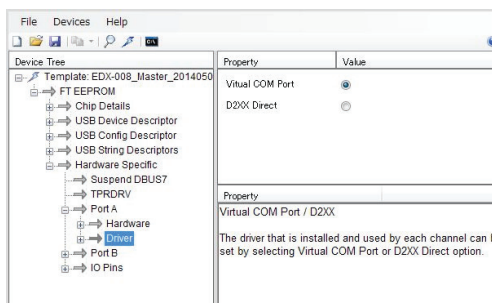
File Devices Help

Device Tree

Template: EDX-008_Master_2014050
FT EEPROM
Chip Details
USB Device Descriptor
USB Config Descriptor
USB String Descriptors
Hardware Specific
Suspend DBUS7
TPRDRV
Port A
Hardware
Driver
Port B
IO Pins

| Property | Value |
|---|---|
| Virtual COM Port | ◉ |
| D2XX Direct | ○ |

Property

Virtual COM Port / D2XX

The driver that is installed and used by each channel can l set by selecting Virtual COM Port or D2XX Direct option.